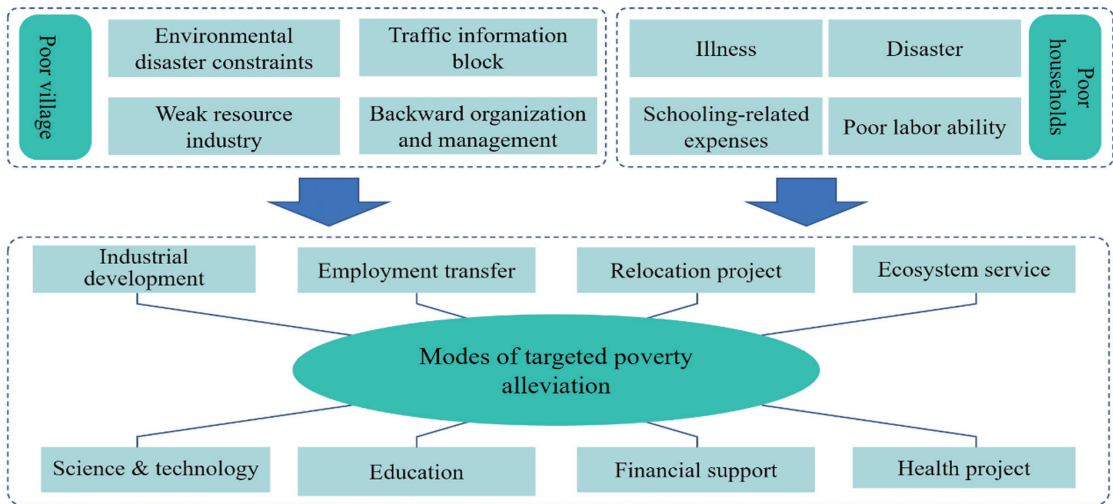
Poor village

Environmental disaster constraints

Traffic information block

Weak resource industry

Backward organization and management

Illness

Disaster

Schooling-related expenses

Poor labor ability

Poor households

Industrial development

Employment transfer

Relocation project

Ecosystem service

Modes of targeted poverty alleviation

Science & technology

Education

Financial support

Health project